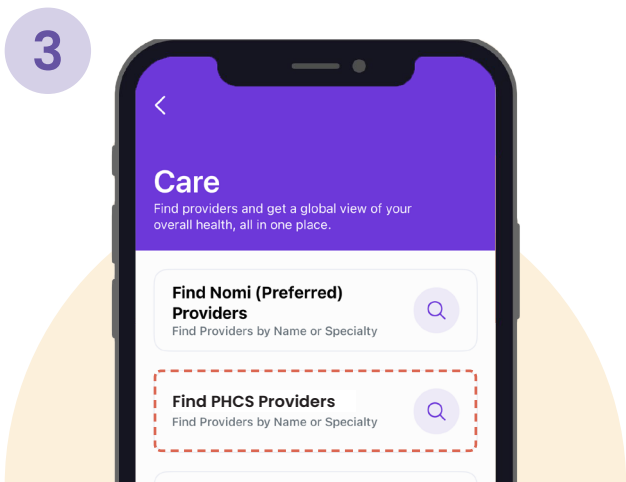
3

<

Care

Find providers and get a global view of your overall health, all in one place.

Find Nomi (Preferred) Providers
Find Providers by Name or Specialty

Find PHCS Providers
Find Providers by Name or Specialty